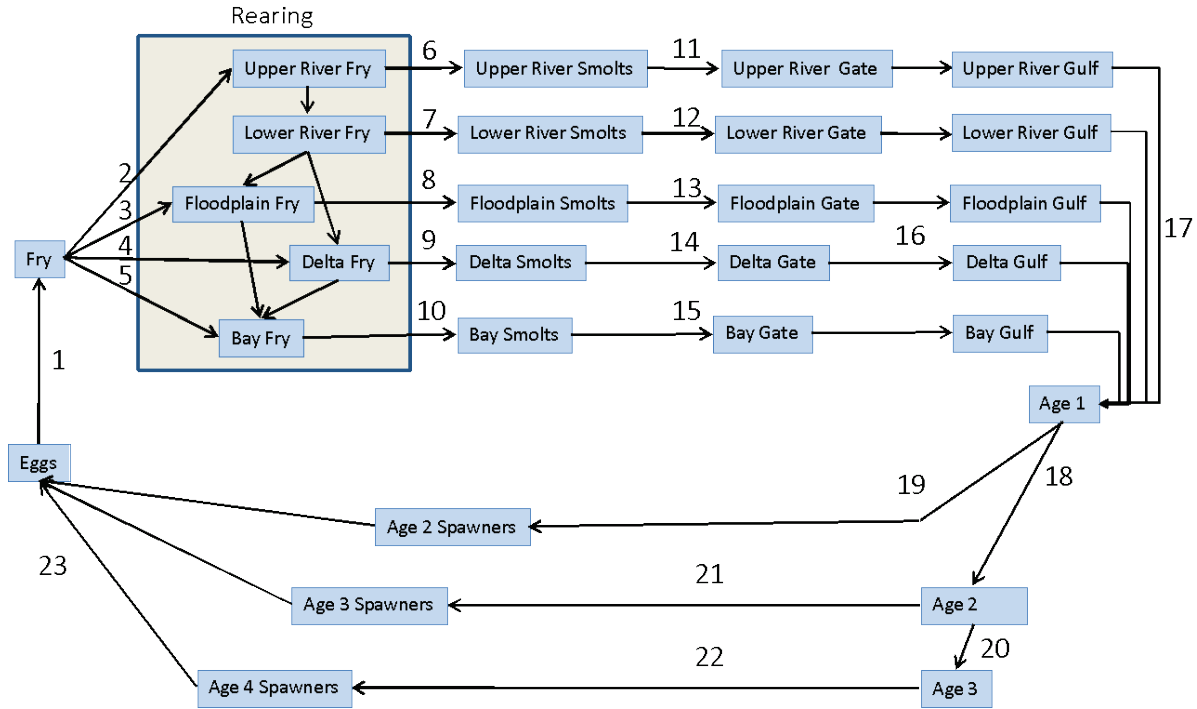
Rearing

Upper River Fry
Lower River Fry
Floodplain Fry
Delta Fry
Bay Fry

Fry

2
3
4
5

6 Upper River Smolts
7 Lower River Smolts
8 Floodplain Smolts
9 Delta Smolts
10 Bay Smolts

11 Upper River Gate
12 Lower River Gate
13 Floodplain Gate
14 Delta Gate
15 Bay Gate

Upper River Gulf
Lower River Gulf
Floodplain Gulf
16 Delta Gulf
Bay Gulf

17

1

Eggs

Age 1

19
18

Age 2 Spawners

23

21

Age 3 Spawners

Age 2

20

22

Age 4 Spawners

Age 3